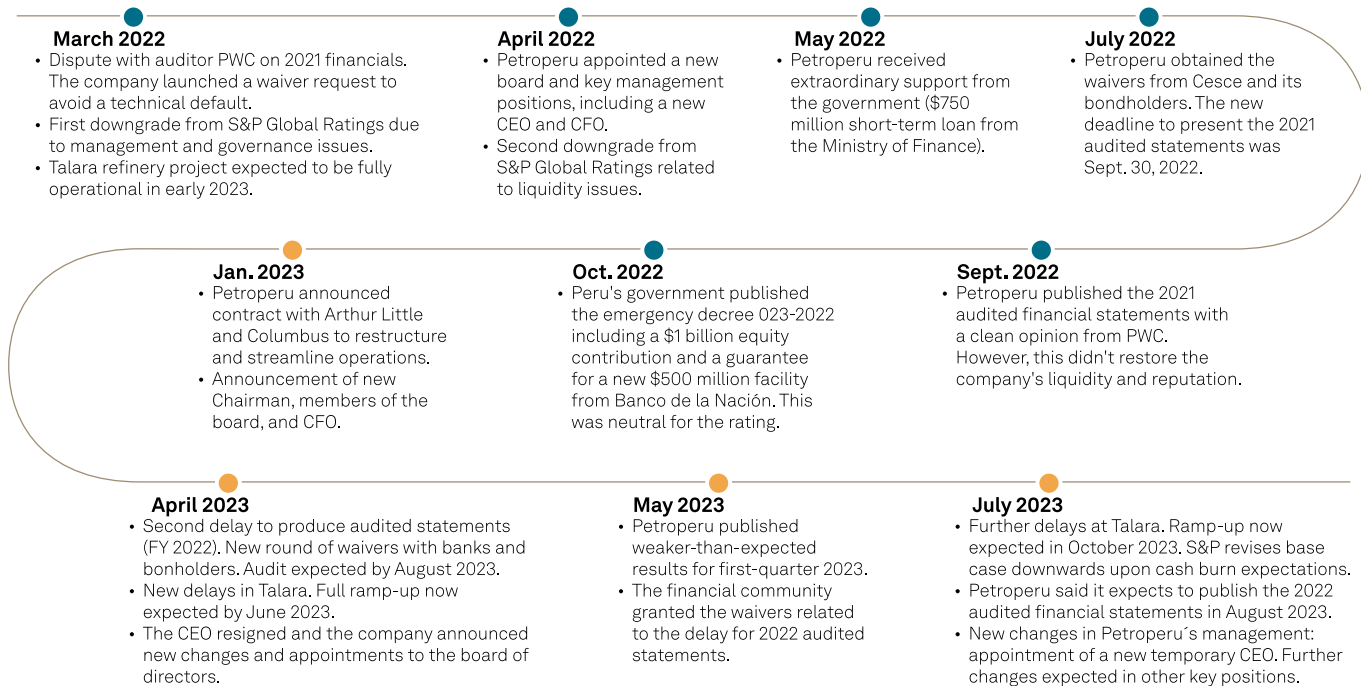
March 2022
• Dispute with auditor PWC on 2021 financials. The company launched a waiver request to avoid a technical default.
• First downgrade from S&P Global Ratings due to management and governance issues.
• Talara refinery project expected to be fully operational in early 2023.

April 2022
• Petroperu appointed a new board and key management positions, including a new CEO and CFO.
• Second downgrade from S&P Global Ratings related to liquidity issues.

May 2022
• Petroperu received extraordinary support from the government ($750 million short-term loan from the Ministry of Finance).

July 2022
• Petroperu obtained the waivers from Cesce and its bondholders. The new deadline to present the 2021 audited statements was Sept. 30, 2022.

Jan. 2023
• Petroperu announced contract with Arthur Little and Columbus to restructure and streamline operations.
• Announcement of new Chairman, members of the board, and CFO.

Oct. 2022
• Peru's government published the emergency decree 023-2022 including a $1 billion equity contribution and a guarantee for a new $500 million facility from Banco de la Nación. This was neutral for the rating.

Sept. 2022
• Petroperu published the 2021 audited financial statements with a clean opinion from PWC. However, this didn't restore the company's liquidity and reputation.

April 2023
• Second delay to produce audited statements (FY 2022). New round of waivers with banks and bonholders. Audit expected by August 2023.
• New delays in Talara. Full ramp-up now expected by June 2023.
• The CEO resigned and the company announced new changes and appointments to the board of directors.

May 2023
• Petroperu published weaker-than-expected results for first-quarter 2023.
• The financial community granted the waivers related to the delay for 2022 audited statements.

July 2023
• Further delays at Talara. Ramp-up now expected in October 2023. S&P revises base case downwards upon cash burn expectations.
• Petroperu said it expects to publish the 2022 audited financial statements in August 2023.
• New changes in Petroperu´s management: appointment of a new temporary CEO. Further changes expected in other key positions.